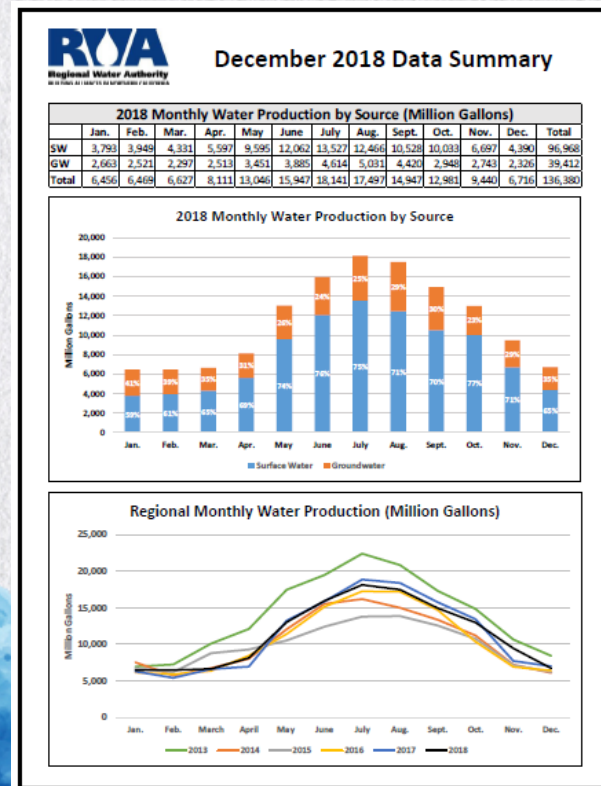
RWA
Regional Water Authority
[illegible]

December 2018 Data Summary

2018 Monthly Water Production by Source (Million Gallons)

| | Jan. | Feb. | Mar. | Apr. | May | June | July | Aug. | Sept. | Oct. | Nov. | Dec. | Total |
|---|---|---|---|---|---|---|---|---|---|---|---|---|---|
| SW | 3,793 | 3,949 | 4,331 | 5,597 | 9,595 | 12,062 | 13,527 | 12,466 | 10,528 | 10,033 | 6,697 | 4,390 | 96,968 |
| GW | 2,663 | 2,521 | 2,297 | 2,513 | 3,451 | 3,885 | 4,614 | 5,031 | 4,420 | 2,948 | 2,743 | 2,326 | 39,412 |
| Total | 6,456 | 6,469 | 6,627 | 8,111 | 13,046 | 15,947 | 18,141 | 17,497 | 14,947 | 12,981 | 9,440 | 6,716 | 136,380 |

2018 Monthly Water Production by Source

20,000
18,000
16,000
14,000
12,000
10,000
8,000
6,000
4,000
2,000
0
Million Gallons

41% 39% 35% 31% 26% 24% 25% 29% 30% 23% 29% 35%
59% 61% 65% 69% 74% 76% 75% 71% 70% 77% 71% 65%

Jan. Feb. Mar. Apr. May June July Aug. Sept. Oct. Nov. Dec.

Surface Water Groundwater

Regional Monthly Water Production (Million Gallons)

25,000
20,000
15,000
10,000
5,000
0
Million Gallons

Jan. Feb. March April May June July Aug. Sept. Oct. Nov. Dec.

2013 2014 2015 2016 2017 2018